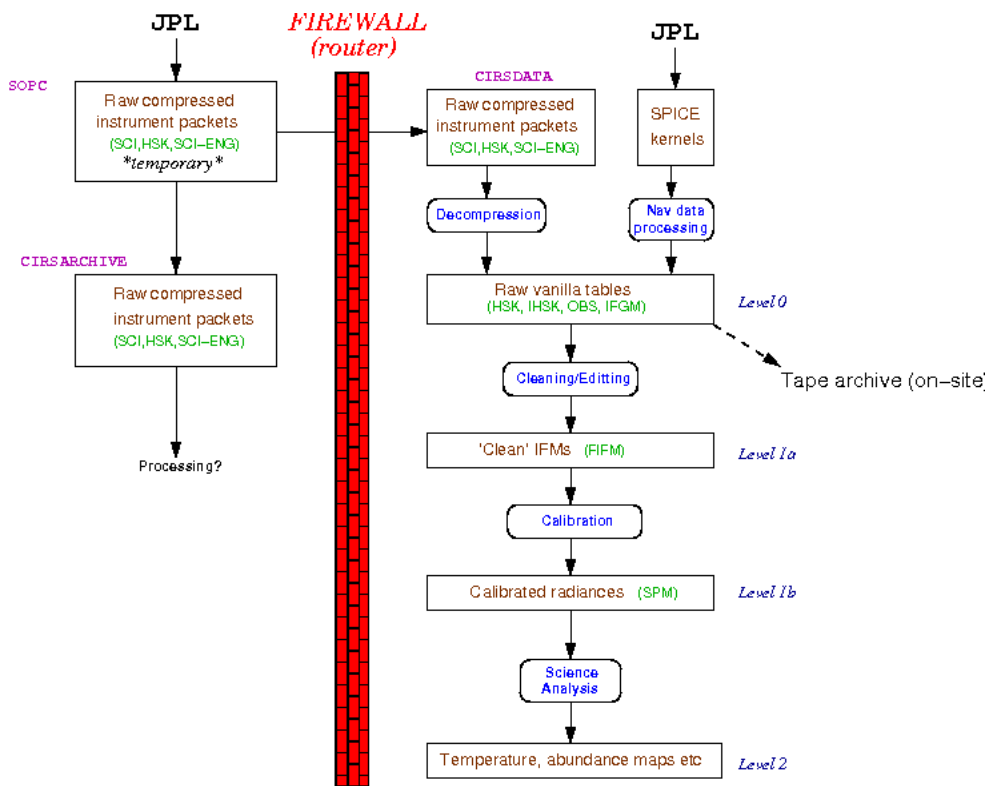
JPL

FIREWALL (router)

JPL

SOPC

Raw compressed instrument packets (SCI,HSK,SCI–ENG) *temporary*

CIRSDATA

Raw compressed instrument packets (SCI,HSK,SCI–ENG)

SPICE kernels

Decompression

Nav data processing

CIRSARCHIVE

Raw compressed instrument packets (SCI,HSK,SCI–ENG)

Raw vanilla tables (HSK, IHSK, OBS, IFGM)

Level 0

Cleaning/Editting

Tape archive (on–site)

Processing?

'Clean' IFMs (FIFM)

Level 1a

Calibration

Calibrated radiances (SPM)

Level 1b

Science Analysis

Temperature, abundance maps etc

Level 2